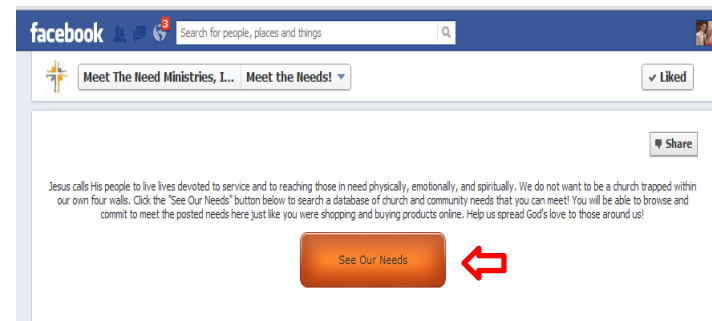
facebook 3 Search for people, places and things

Meet The Need Ministries, I... Meet the Needs!

✓ Liked

Share

Jesus calls His people to live lives devoted to service and to reaching those in need physically, emotionally, and spiritually. We do not want to be a church trapped within our own four walls. Click the "See Our Needs" button below to search a database of church and community needs that you can meet! You will be able to browse and commit to meet the posted needs here just like you were shopping and buying products online. Help us spread God's love to those around us!

See Our Needs